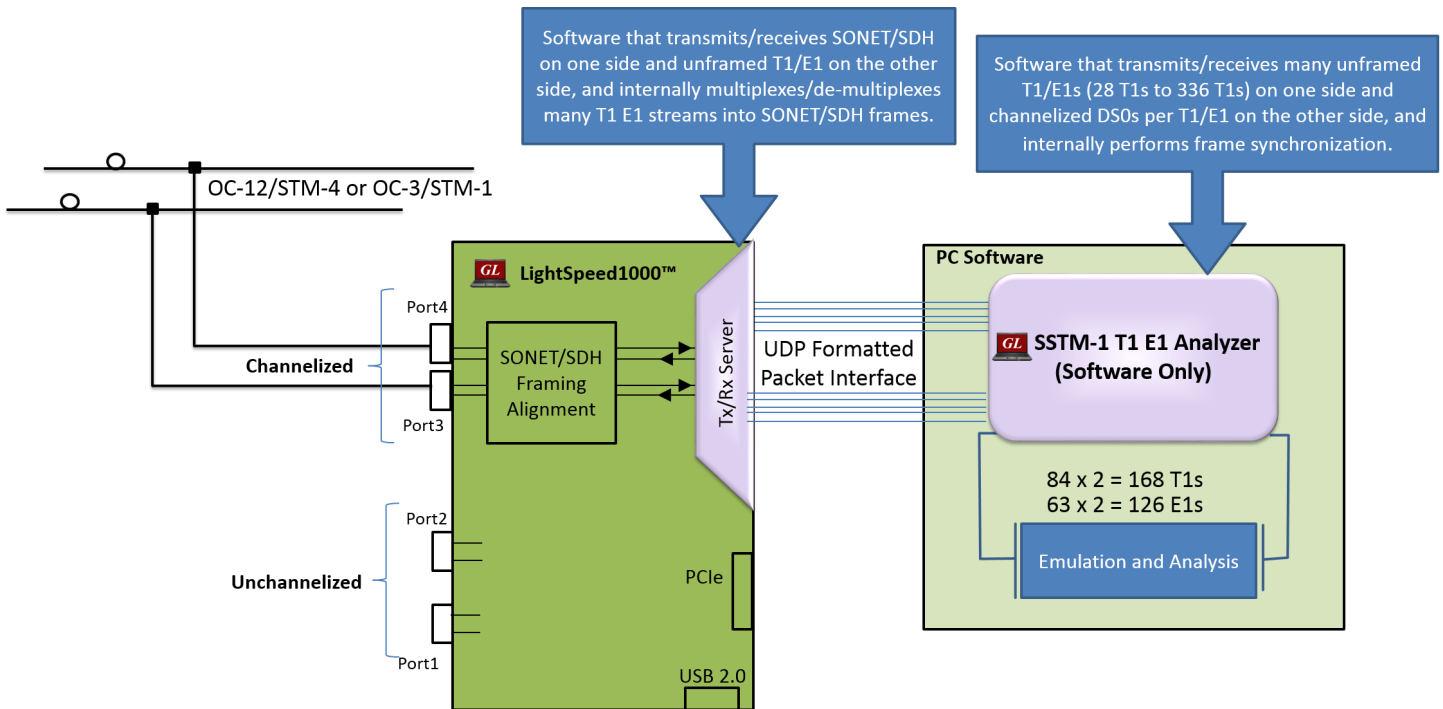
Software that transmits/receives SONET/SDH on one side and unframed T1/E1 on the other side, and internally multiplexes/de-multiplexes many T1 E1 streams into SONET/SDH frames.

Software that transmits/receives many unframed T1/E1s (28 T1s to 336 T1s) on one side and channelized DS0s per T1/E1 on the other side, and internally performs frame synchronization.

OC-12/STM-4 or OC-3/STM-1

GL LightSpeed1000™

PC Software

Port4

Channelized

Port3

SONET/SDH Framing Alignment

Tx/Rx Server

UDP Formatted Packet Interface

GL SSTM-1 T1 E1 Analyzer (Software Only)

84 x 2 = 168 T1s
63 x 2 = 126 E1s

Port2

Unchannelized

Port1

PCIe

Emulation and Analysis

USB 2.0